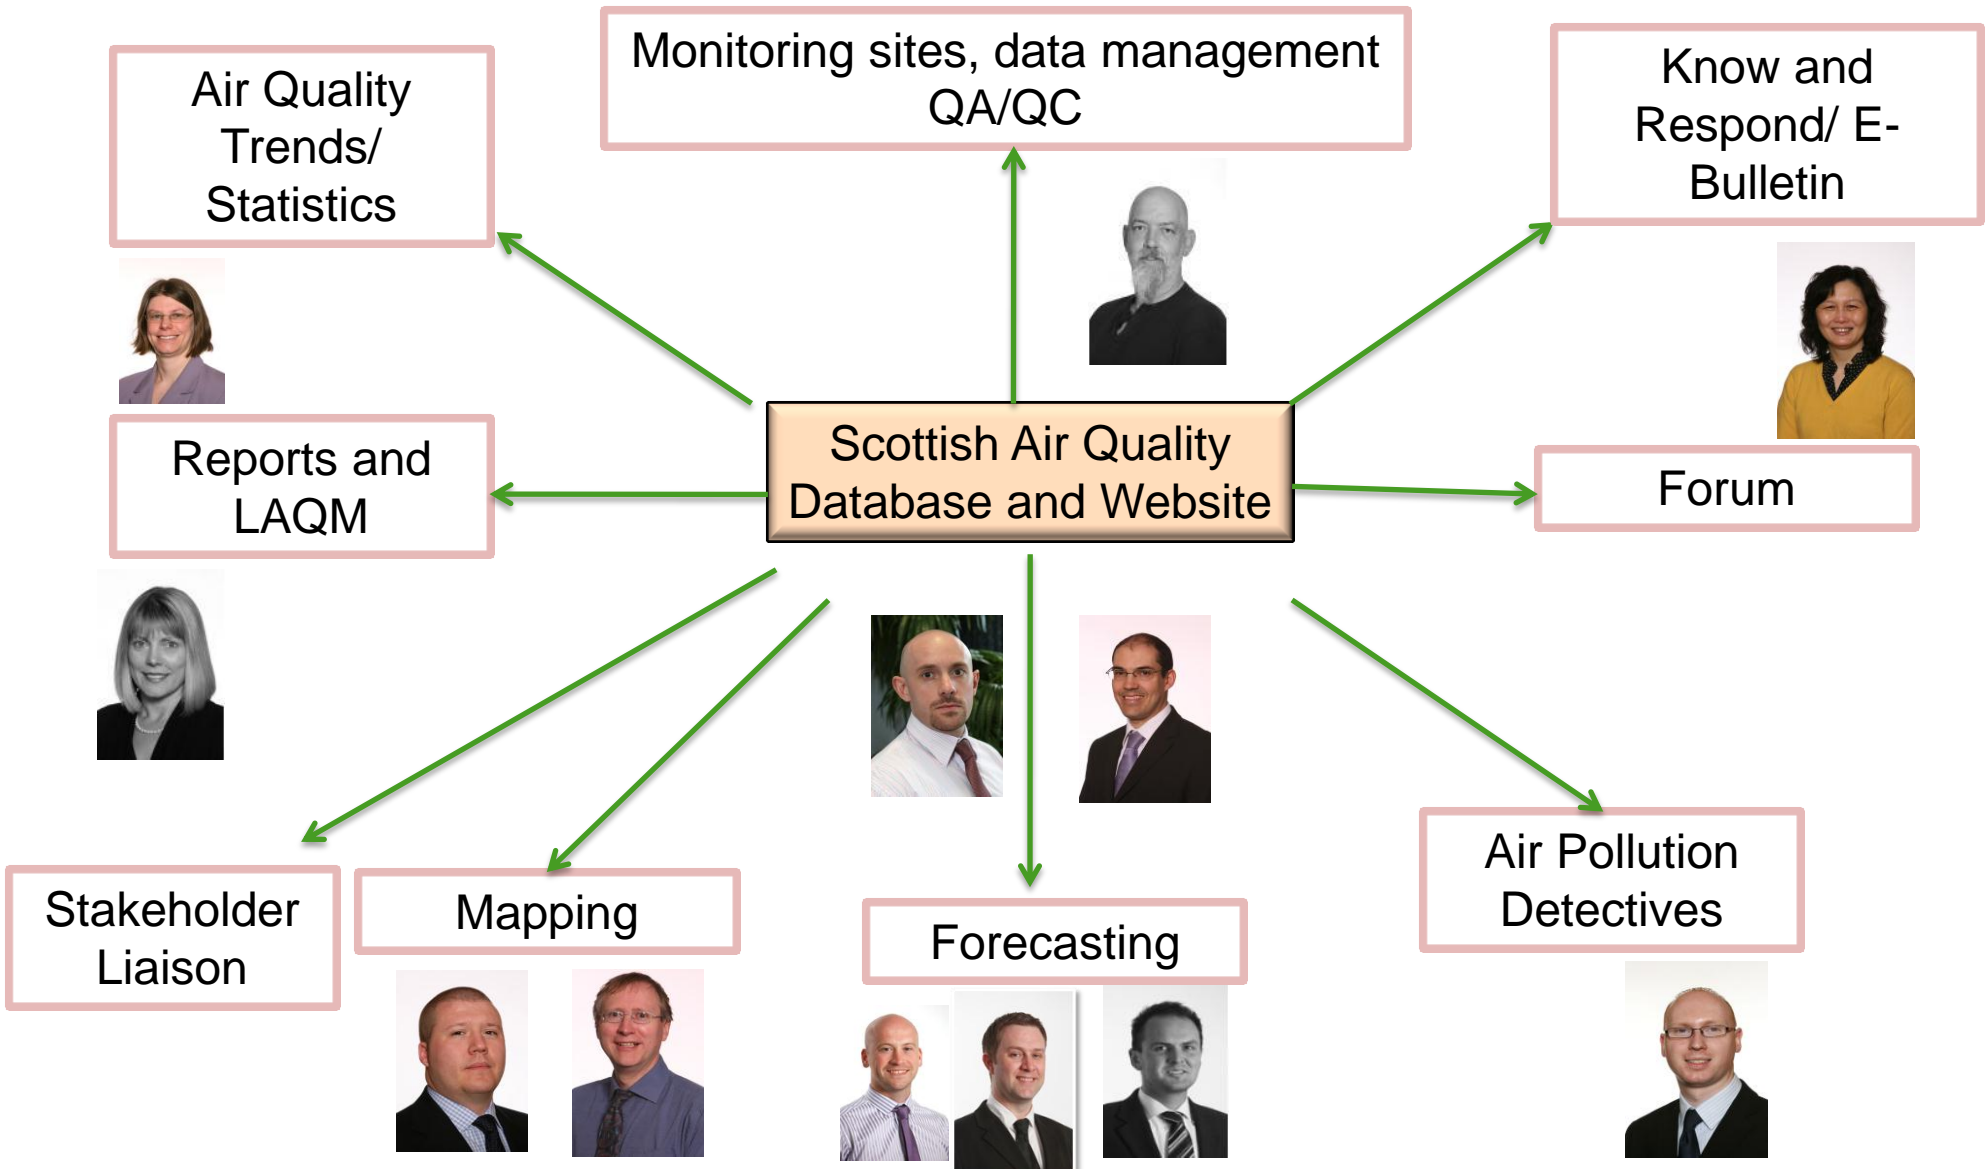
Air Quality Trends/ Statistics

Monitoring sites, data management QA/QC

Know and Respond/ E-Bulletin

Reports and LAQM

Scottish Air Quality Database and Website

Forum

Stakeholder Liaison

Mapping

Forecasting

Air Pollution Detectives